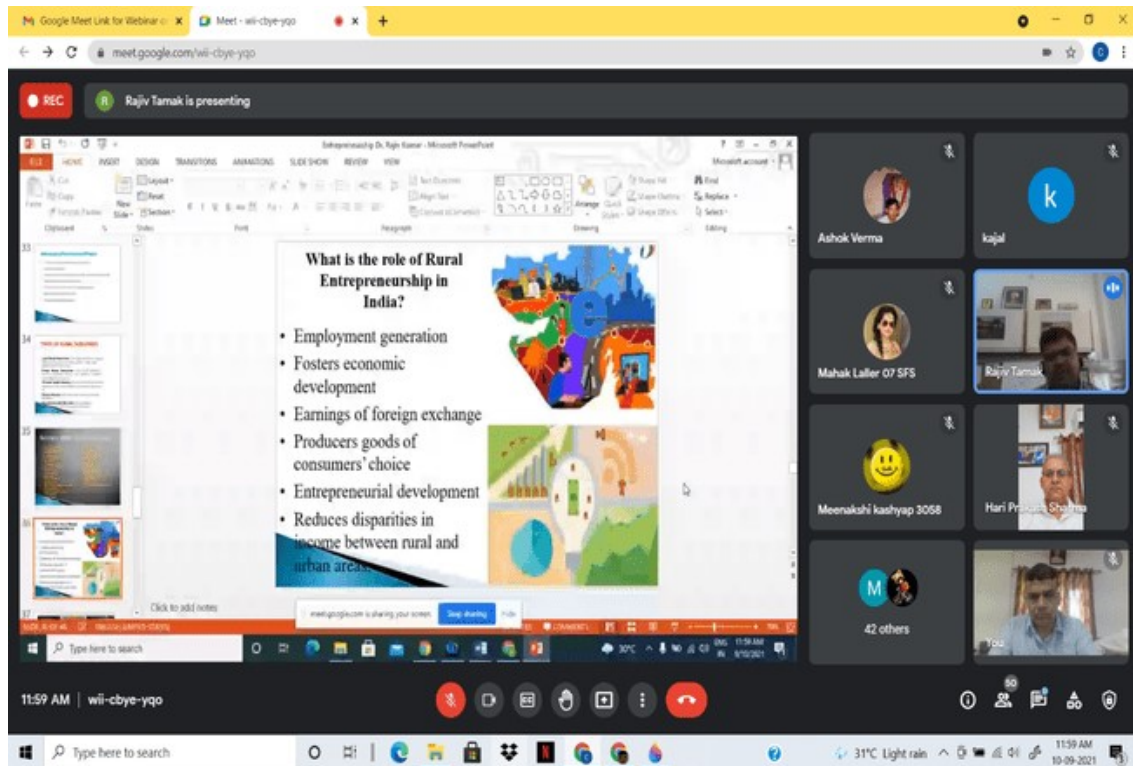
Google Meet Link for Webinar
Meet - wii-cbye-yqo
meet.google.com/wii-cbye-yqo

REC
Rajiv Tamak is presenting

Entrepreneurship Dr. Rajiv Kumar - Microsoft PowerPoint
FILE HOME INSERT DESIGN TRANSITIONS ANIMATIONS SLIDE SHOW REVIEW VIEW

What is the role of Rural Entrepreneurship in India?

• Employment generation
• Fosters economic development
• Earnings of foreign exchange
• Producers goods of consumers' choice
• Entrepreneurial development
• Reduces disparities in income between rural and urban areas

Click to add notes
meet.google.com is sharing your screen. Stop sharing Hide
Type here to search

Ashok Verma
kajal
Mahak Laller 07 SFS
Rajiv Tamak
Meenakshi kashyap 3058
Hari Prakash Sharma
42 others
You

11:59 AM | wii-cbye-yqo

Type here to search
31°C Light rain
11:59 AM
10-09-2021